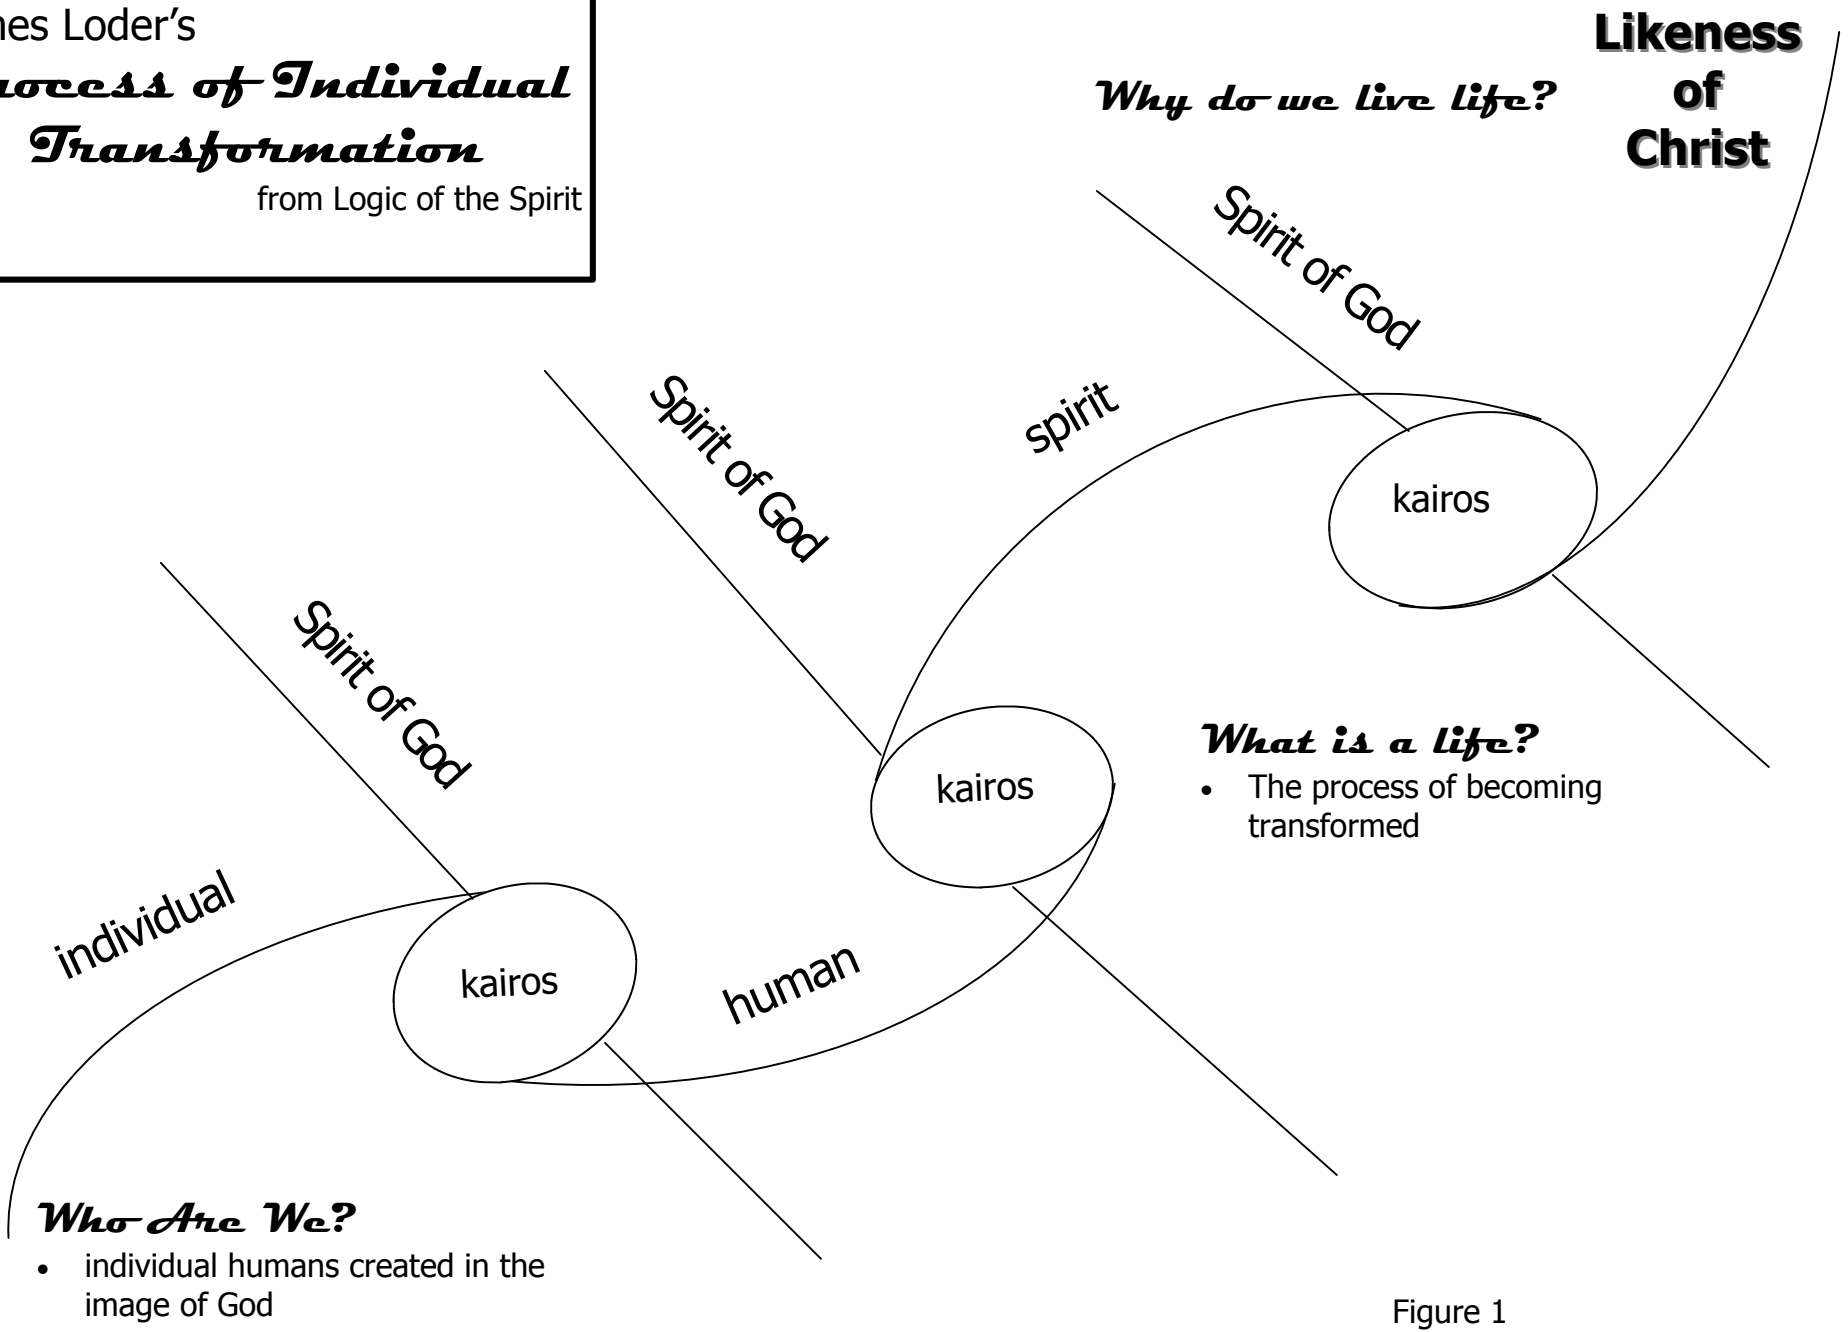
nes Loder's
rocess of Individual
Transformation
from Logic of the Spirit

Why do we live life?

Likeness
of
Christ

Spirit of God

Spirit of God

spirit

kairos

Spirit of God

kairos

What is a life?

- The process of becoming transformed

individual

kairos

human

Who Are We?

- individual humans created in the image of God

Figure 1